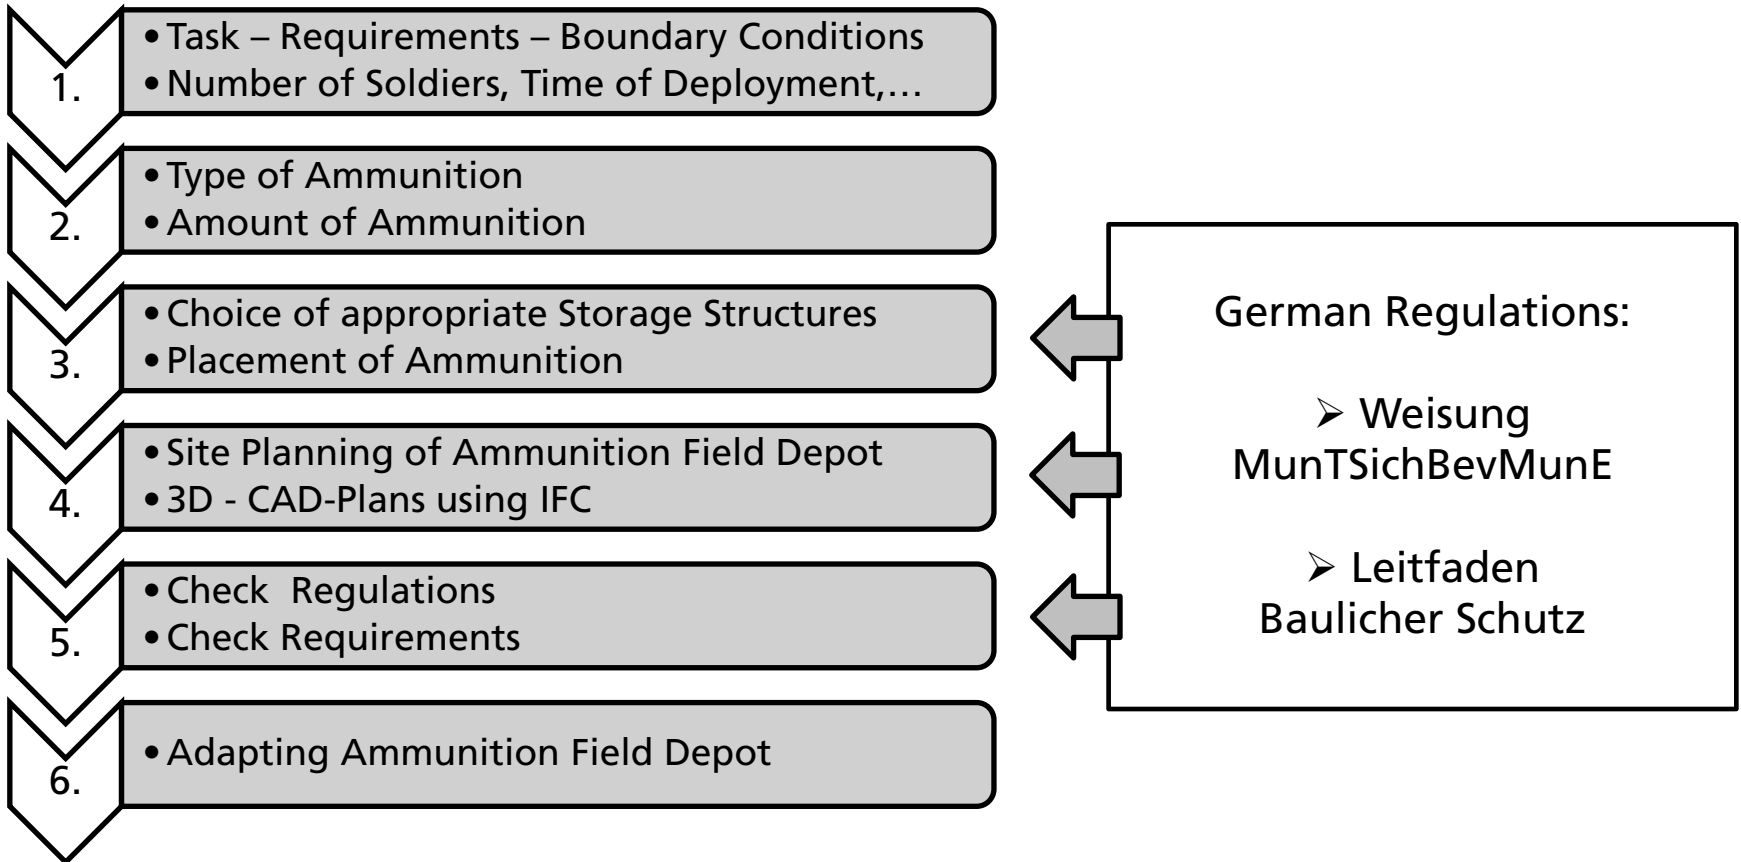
1.
• Task – Requirements – Boundary Conditions
• Number of Soldiers, Time of Deployment,…

2.
• Type of Ammunition
• Amount of Ammunition

3.
• Choice of appropriate Storage Structures
• Placement of Ammunition

4.
• Site Planning of Ammunition Field Depot
• 3D - CAD-Plans using IFC

5.
• Check Regulations
• Check Requirements

6.
• Adapting Ammunition Field Depot

German Regulations:

➢ Weisung MunTSichBevMunE

➢ Leitfaden Baulicher Schutz